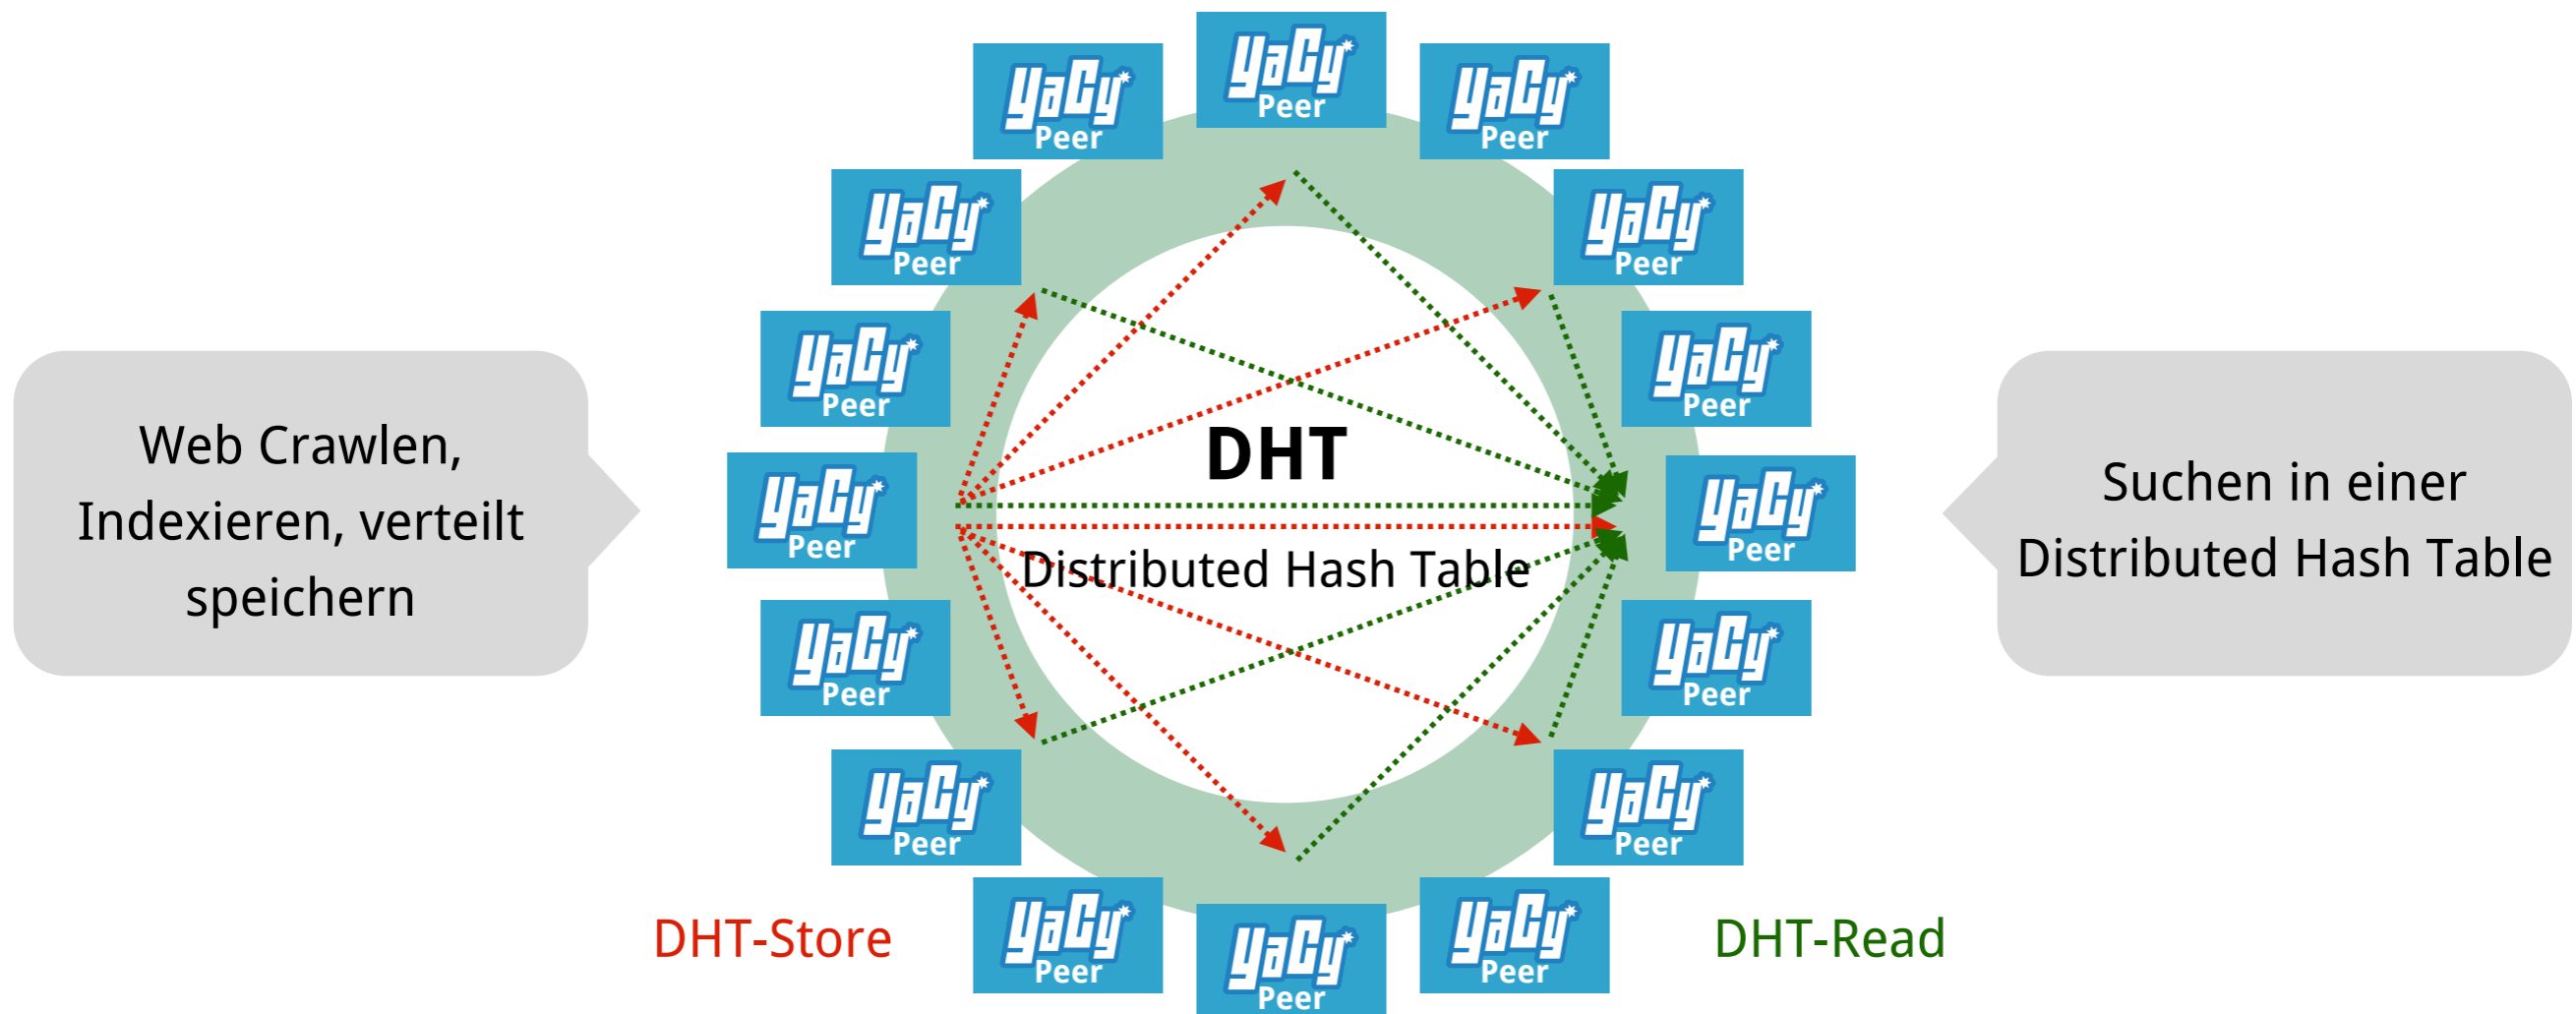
YaCy Peer

YaCy Peer

YaCy Peer

YaCy Peer

YaCy Peer

YaCy Peer

YaCy Peer

Web Crawlen, Indexieren, verteilt speichern

YaCy Peer

DHT

Distributed Hash Table

YaCy Peer

Suchen in einer Distributed Hash Table

YaCy Peer

YaCy Peer

YaCy Peer

YaCy Peer

DHT-Store

YaCy Peer

YaCy Peer

YaCy Peer

DHT-Read